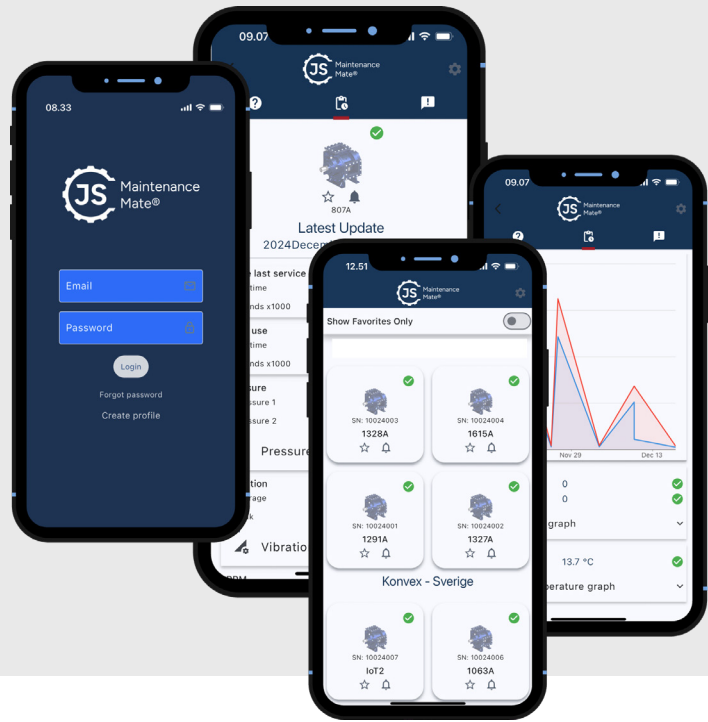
08.33

JS Maintenance Mate®

Email

Password

Login

Forgot password

Create profile

09.07

JS Maintenance Mate®

807A

Latest Update

2024Decem

e last service
time
nds x1000

use
time
nds x1000

ssure
essure 1
essure 2

Pressur

ation
age
k

Vibratio

RPM

12.51

JS Maintenance Mate®

Show Favorites Only

SN: 10024003
1328A

SN: 10024004
1615A

SN: 10024001
1291A

SN: 10024002
1327A

Konvex - Sverige

SN: 10024007
IoT2

SN: 10024006
1063A

09.07

JS Maintenance Mate®

Nov 29

Dec 13

0

0

graph

13.7 °C

perature graph